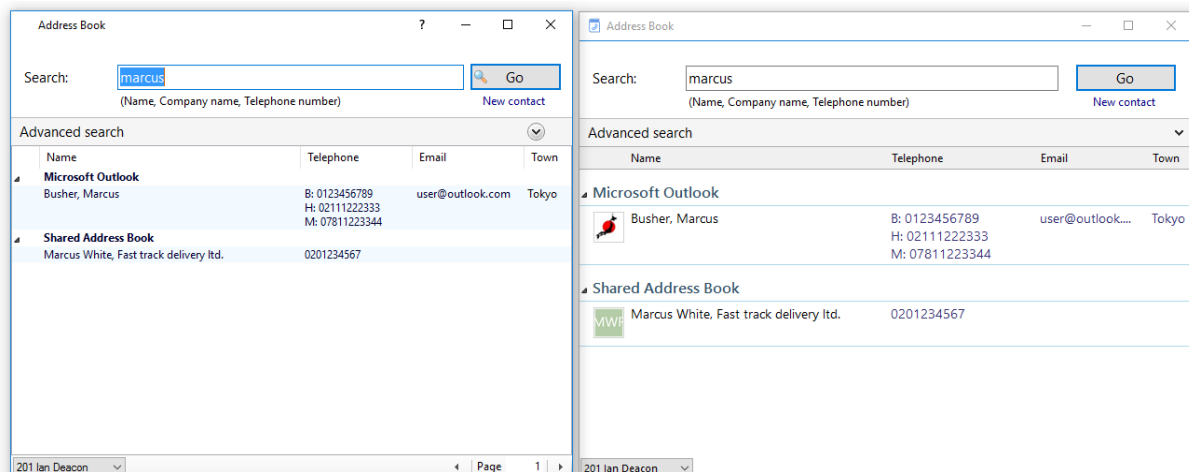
Address Book

?

Search: marcus

Go

(Name, Company name, Telephone number)

New contact

Advanced search

| Name | Telephone | Email | Town |
|---|---|---|---|
| **Microsoft Outlook** | | | |
| Busher, Marcus | B: 0123456789 H: 02111222333 M: 07811223344 | user@outlook.com | Tokyo |
| **Shared Address Book** | | | |
| Marcus White, Fast track delivery ltd. | 0201234567 | | |

201 Ian Deacon

Page 1

Address Book

Search: marcus

Go

(Name, Company name, Telephone number)

New contact

Advanced search

| Name | Telephone | Email | Town |
|---|---|---|---|
| **Microsoft Outlook** | | | |
| Busher, Marcus | B: 0123456789 H: 02111222333 M: 07811223344 | user@outlook.... | Tokyo |
| **Shared Address Book** | | | |
| MWF Marcus White, Fast track delivery ltd. | 0201234567 | | |

201 Ian Deacon